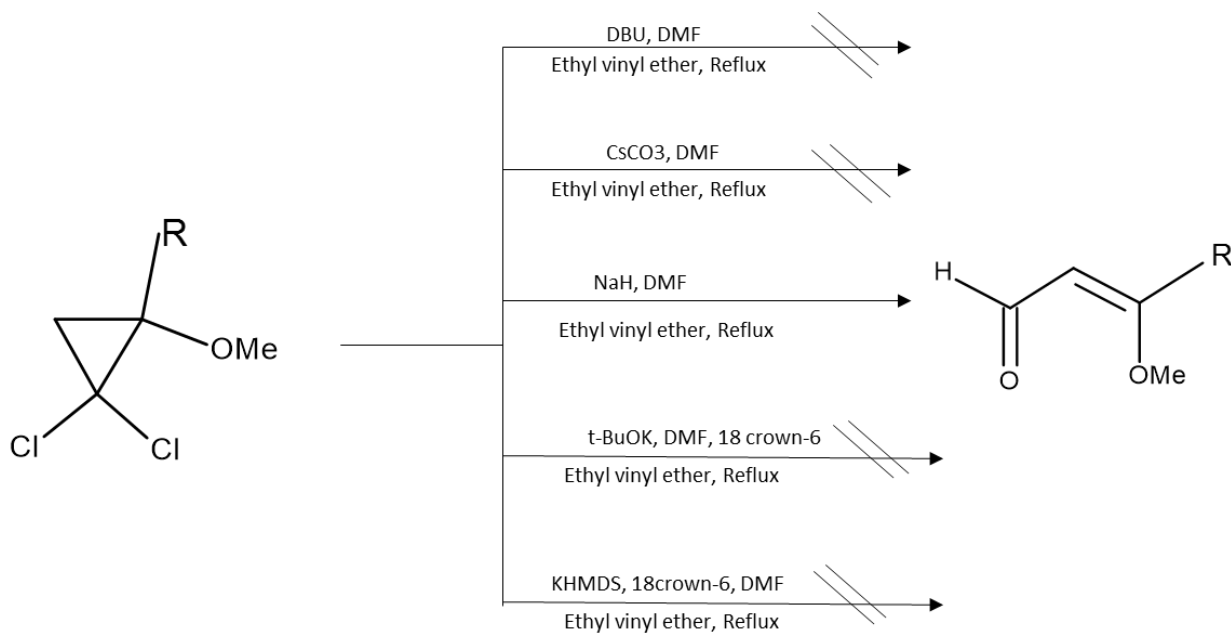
R

OMe

Cl Cl

DBU, DMF
Ethyl vinyl ether, Reflux

CsCO3, DMF
Ethyl vinyl ether, Reflux

NaH, DMF
Ethyl vinyl ether, Reflux

t-BuOK, DMF, 18 crown-6
Ethyl vinyl ether, Reflux

KHMDS, 18crown-6, DMF
Ethyl vinyl ether, Reflux

H

O

R

OMe